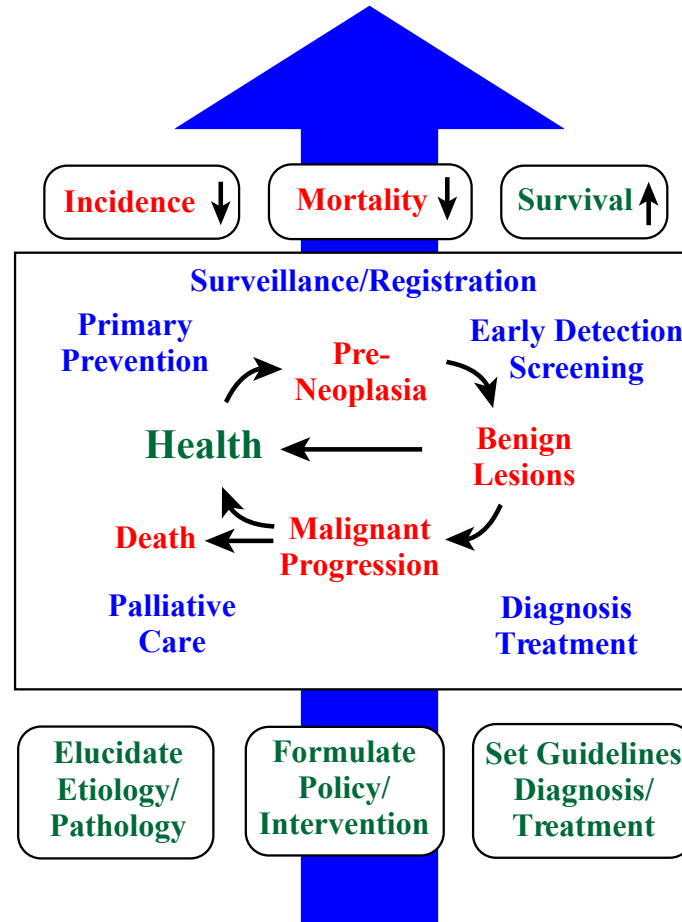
Incidence ↓

Mortality ↓

Survival ↑

Surveillance/Registration

Primary Prevention

Pre-Neoplasia

Early Detection Screening

Health

Benign Lesions

Death

Malignant Progression

Palliative Care

Diagnosis Treatment

Elucidate Etiology/ Pathology

Formulate Policy/ Intervention

Set Guidelines Diagnosis/ Treatment